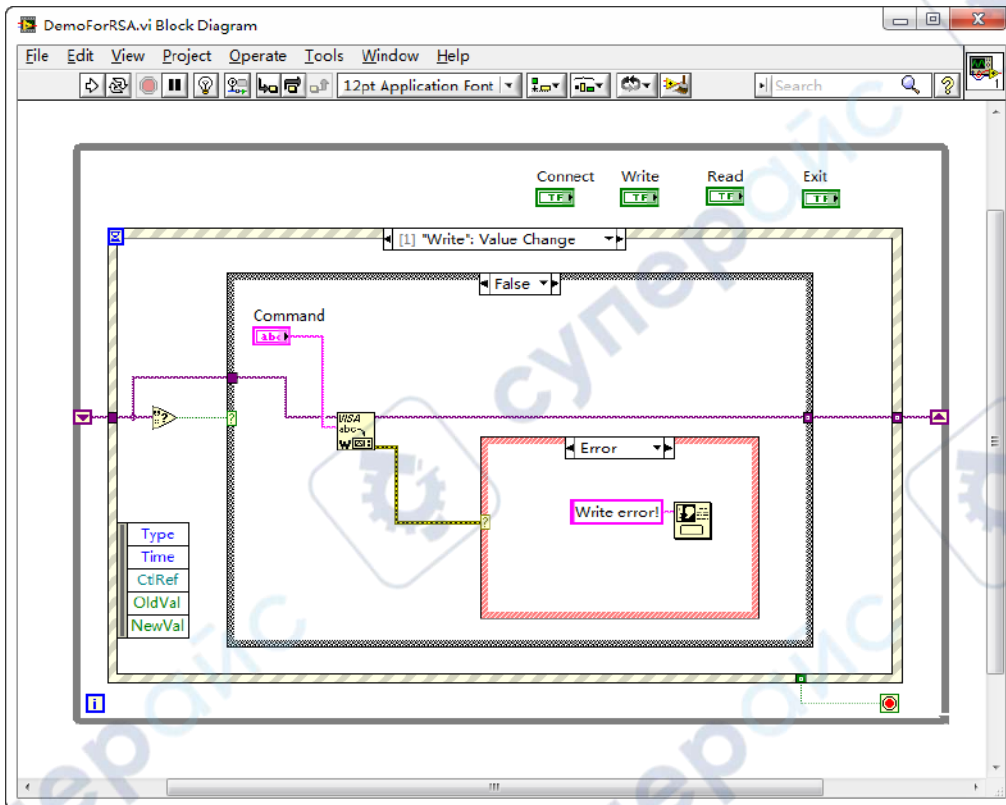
DemoForRSA.vi Block Diagram

File Edit View Project Operate Tools Window Help

12pt Application Font

Search

Connect Write Read Exit

[1] "Write": Value Change

False

Command

abc

VISA
abc
W

Error

Write error!

Type
Time
CtlRef
OldVal
NewVal

i

суперойс